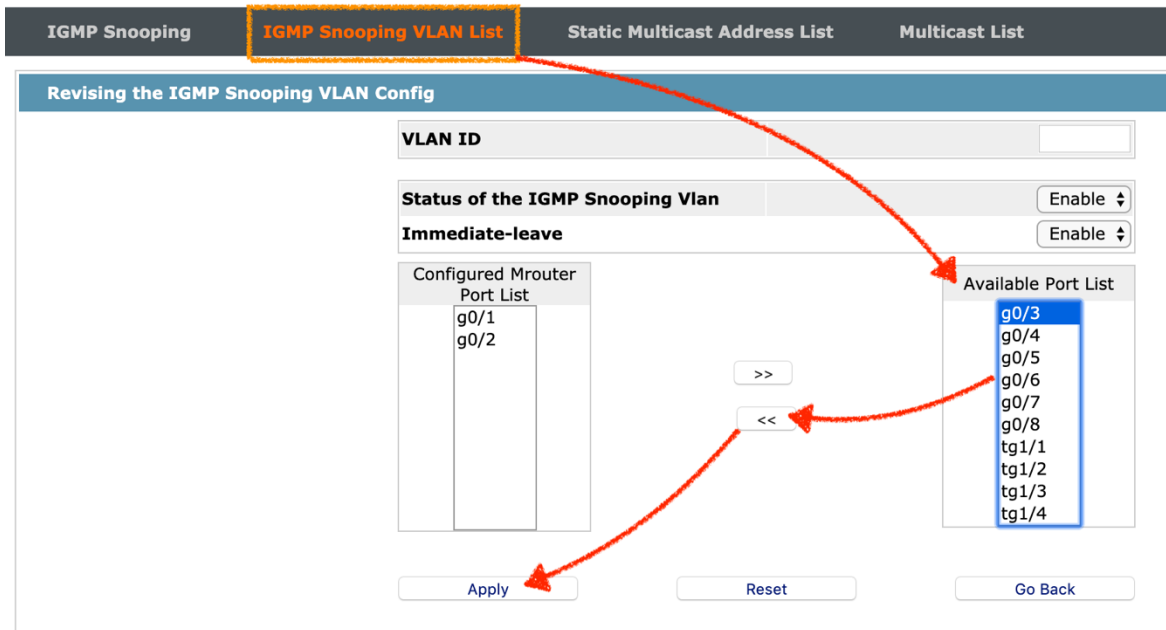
IGMP Snooping IGMP Snooping VLAN List Static Multicast Address List Multicast List

Revising the IGMP Snooping VLAN Config

VLAN ID

Status of the IGMP Snooping Vlan Enable

Immediate-leave Enable

Configured Mrouter Port List

g0/1
g0/2

>>

<<

Available Port List

g0/3
g0/4
g0/5
g0/6
g0/7
g0/8
tg1/1
tg1/2
tg1/3
tg1/4

Apply Reset Go Back